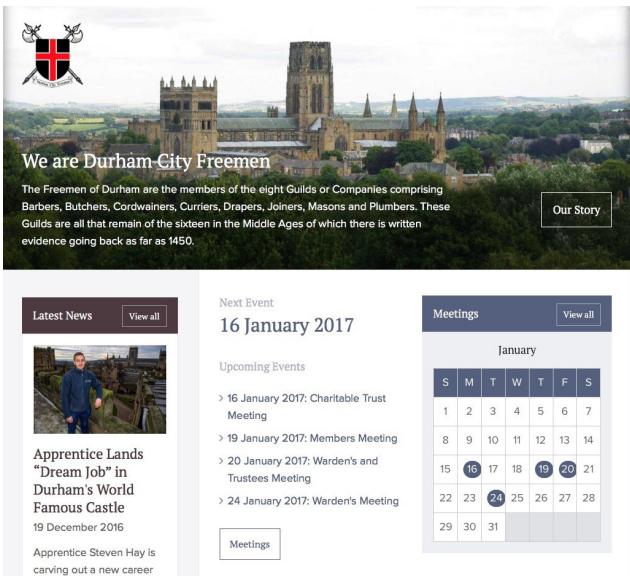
We are Durham City Freemen

The Freemen of Durham are the members of the eight Guilds or Companies comprising Barbers, Butchers, Cordwainers, Curriers, Drapers, Joiners, Masons and Plumbers. These Guilds are all that remain of the sixteen in the Middle Ages of which there is written evidence going back as far as 1450.

Our Story

Latest News

View all

Apprentice Lands "Dream Job" in Durham's World Famous Castle

19 December 2016

Apprentice Steven Hay is carving out a new career

Next Event

16 January 2017

Upcoming Events

> 16 January 2017: Charitable Trust Meeting

> 19 January 2017: Members Meeting

> 20 January 2017: Warden's and Trustees Meeting

> 24 January 2017: Warden's Meeting

Meetings

Meetings

View all

January

| S | M | T | W | T | F | S |
|---|---|---|---|---|---|---|
| 1 | 2 | 3 | 4 | 5 | 6 | 7 |
| 8 | 9 | 10 | 11 | 12 | 13 | 14 |
| 15 | 16 | 17 | 18 | 19 | 20 | 21 |
| 22 | 23 | 24 | 25 | 26 | 27 | 28 |
| 29 | 30 | 31 | | | | |